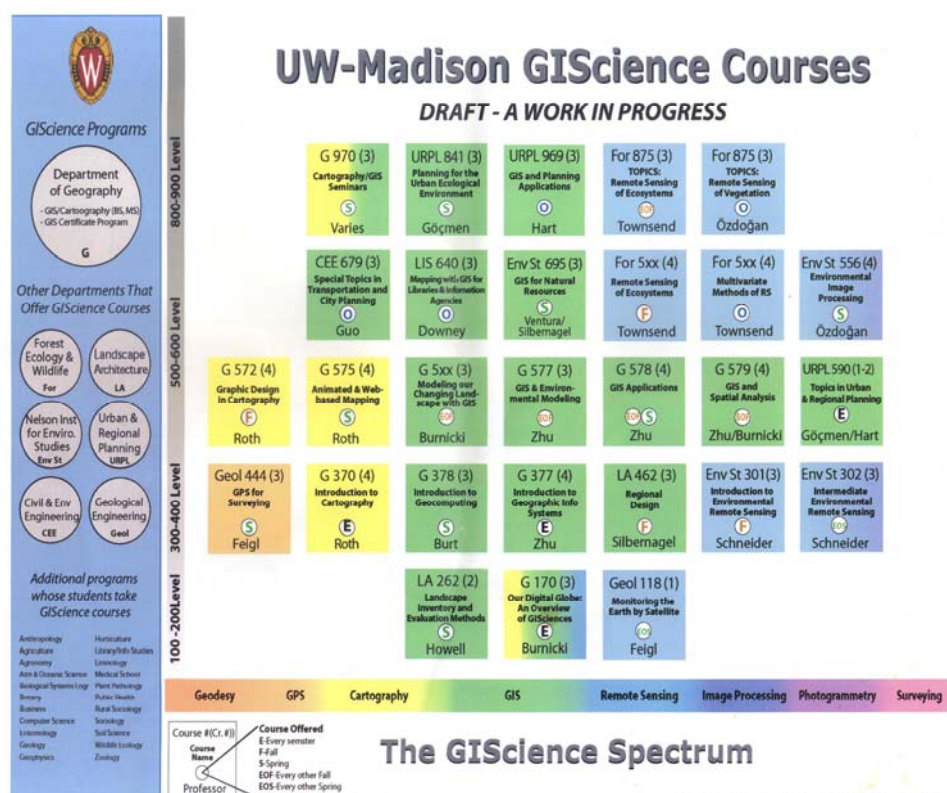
GIScience Programs

Department of Geography
- GIS/Cartography (BS, MS)
- GIS Certificate Program
G

Other Departments That Offer GIScience Courses

Forest Ecology & Wildlife
For

Landscape Architecture
LA

Nelson Inst for Enviro. Studies
Env St

Urban & Regional Planning
URPL

Civil & Env Engineering
CEE

Geological Engineering
Geol

Additional programs whose students take GIScience courses

Anthropology
Agriculture
Agronomy
Atm & Oceanic Science
Biological Systems Engr
Botany
Business
Computer Science
Entomology
Geology
Geophysics
Horticulture
Library/Info Studies
Limnology
Medical School
Plant Pathology
Public Health
Rural Sociology
Sociology
Soil Science
Wildlife Ecology
Zoology

UW-Madison GIScience Courses

DRAFT - A WORK IN PROGRESS

800-900 Level

G 970 (3)
Cartography/GIS Seminars
S
Varies

URPL 841 (3)
Planning for the Urban Ecological Environment
S
Göçmen

URPL 969 (3)
GIS and Planning Applications
O
Hart

For 875 (3)
TOPICS: Remote Sensing of Ecosystems
EOF
Townsend

For 875 (3)
TOPICS: Remote Sensing of Vegetation
O
Özdoğan

500-600 Level

CEE 679 (3)
Special Topics in Transportation and City Planning
O
Guo

LIS 640 (3)
Mapping with GIS for Libraries & Information Agencies
O
Downey

Env St 695 (3)
GIS for Natural Resources
S
Ventura/Silbernagel

For 5xx (4)
Remote Sensing of Ecosystems
F
Townsend

For 5xx (4)
Multivariate Methods of RS
O
Townsend

Env St 556 (4)
Environmental Image Processing
S
Özdoğan

G 572 (4)
Graphic Design in Cartography
F
Roth

G 575 (4)
Animated & Web-based Mapping
S
Roth

G 5xx (3)
Modeling our Changing Landscape with GIS
F
Burnicki

G 577 (3)
GIS & Environmental Modeling
EOF
Zhu

G 578 (4)
GIS Applications
EOF S
Zhu

G 579 (4)
GIS and Spatial Analysis
EOF
Zhu/Burnicki

URPL 590 (1-2)
Topics in Urban & Regional Planning
E
Göçmen/Hart

300-400 Level

Geol 444 (3)
GPS for Surveying
S
Feigl

G 370 (4)
Introduction to Cartography
E
Roth

G 378 (3)
Introduction to Geocomputing
S
Burt

G 377 (4)
Introduction to Geographic Info Systems
E
Zhu

LA 462 (3)
Regional Design
F
Silbernagel

Env St 301 (3)
Introduction to Environmental Remote Sensing
F
Schneider

Env St 302 (3)
Intermediate Environmental Remote Sensing
EOS
Schneider

100-200Level

LA 262 (2)
Landscape Inventory and Evaluation Methods
S
Howell

G 170 (3)
Our Digital Globe: An Overview of GISciences
E
Burnicki

Geol 118 (1)
Monitoring the Earth by Satellite
EOS
Feigl

Geodesy GPS Cartography GIS Remote Sensing Image Processing Photogrammetry Surveying

Course #(Cr. #)
Course Name
Professor

Course Offered
E-Every semster
F-Fall
S-Spring
EOF-Every other Fall
EOS-Every other Spring

The GIScience Spectrum